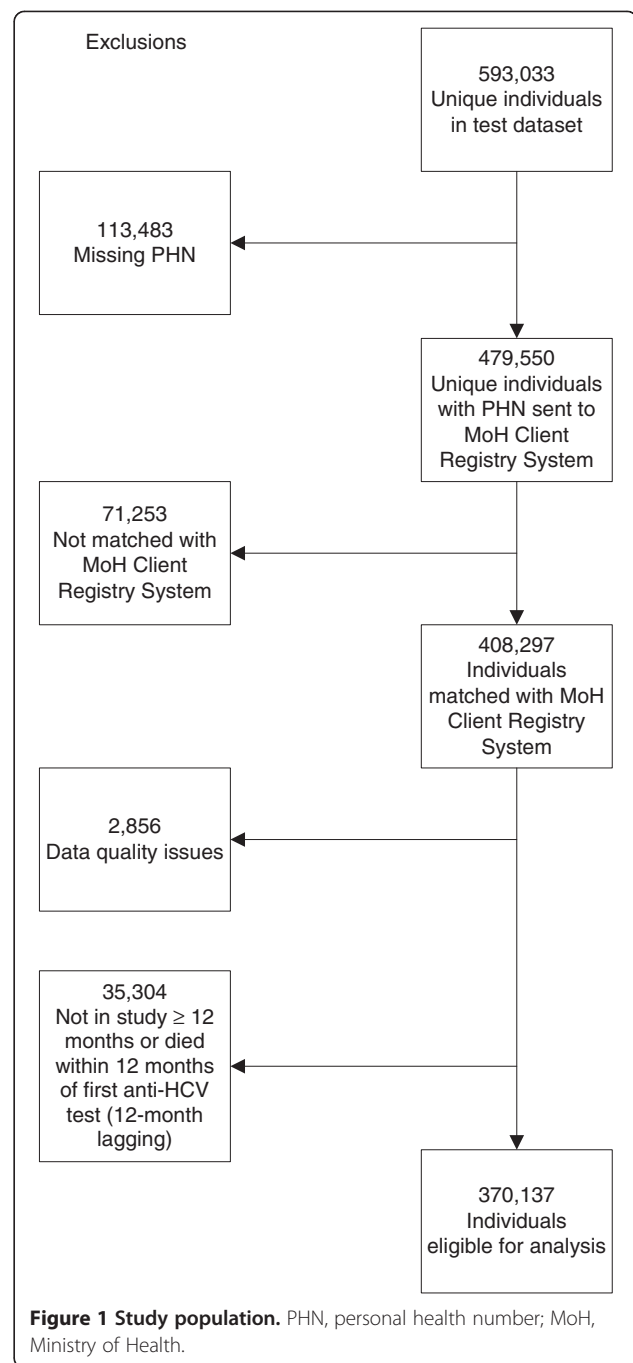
Exclusions

593,033
Unique individuals in test dataset

113,483
Missing PHN

479,550
Unique individuals with PHN sent to MoH Client Registry System

71,253
Not matched with MoH Client Registry System

408,297
Individuals matched with MoH Client Registry System

2,856
Data quality issues

35,304
Not in study $\geq$ 12 months or died within 12 months of first anti-HCV test (12-month lagging)

370,137
Individuals eligible for analysis

**Figure 1 Study population.** PHN, personal health number; MoH, Ministry of Health.